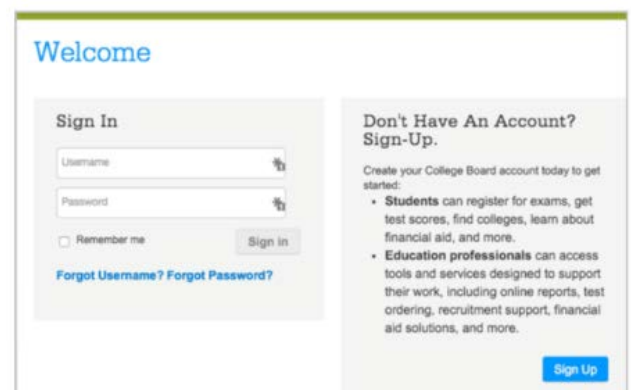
Welcome

Sign In

Username

Password

Remember me

Sign In

Forgot Username? Forgot Password?

Don't Have An Account? Sign-Up.

Create your College Board account today to get started:

- **Students** can register for exams, get test scores, find colleges, learn about financial aid, and more.
- **Education professionals** can access tools and services designed to support their work, including online reports, test ordering, recruitment support, financial aid solutions, and more.

Sign Up